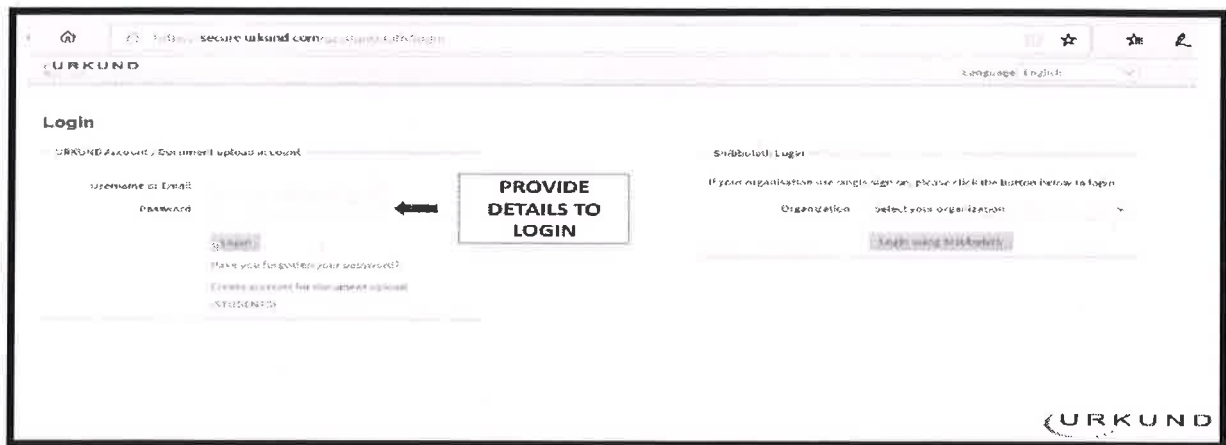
https:// secure.urkund.com/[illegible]

URKUND

Language English

Login

URKUND Account / Document upload account

Username or Email

Password

PROVIDE DETAILS TO LOGIN

Login

Have you forgotten your password?

Create account for document upload (STUDENTS)

Shibboleth Login

If your organisation use single sign on, please click the button below to login

Organization select your organization

Login using Shibboleth

URKUND